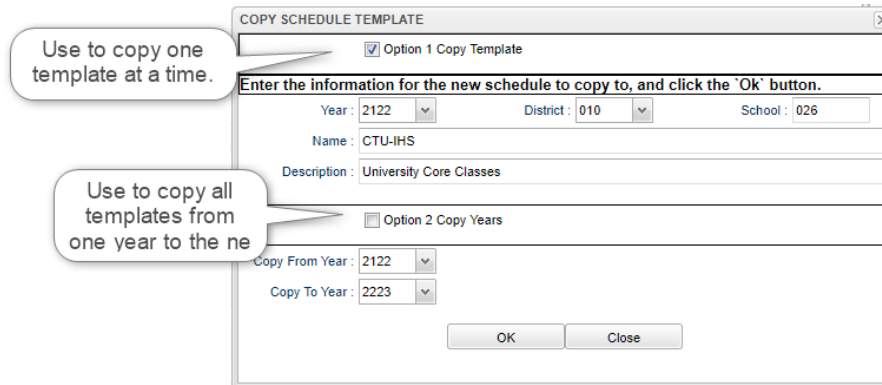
COPY SCHEDULE TEMPLATE

Use to copy one template at a time.

Option 1 Copy Template

Enter the information for the new schedule to copy to, and click the `Ok` button.

Year : 2122
District : 010
School : 026

Name : CTU-IHS

Description : University Core Classes

Use to copy all templates from one year to the ne

Option 2 Copy Years

Copy From Year : 2122

Copy To Year : 2223

OK
Close